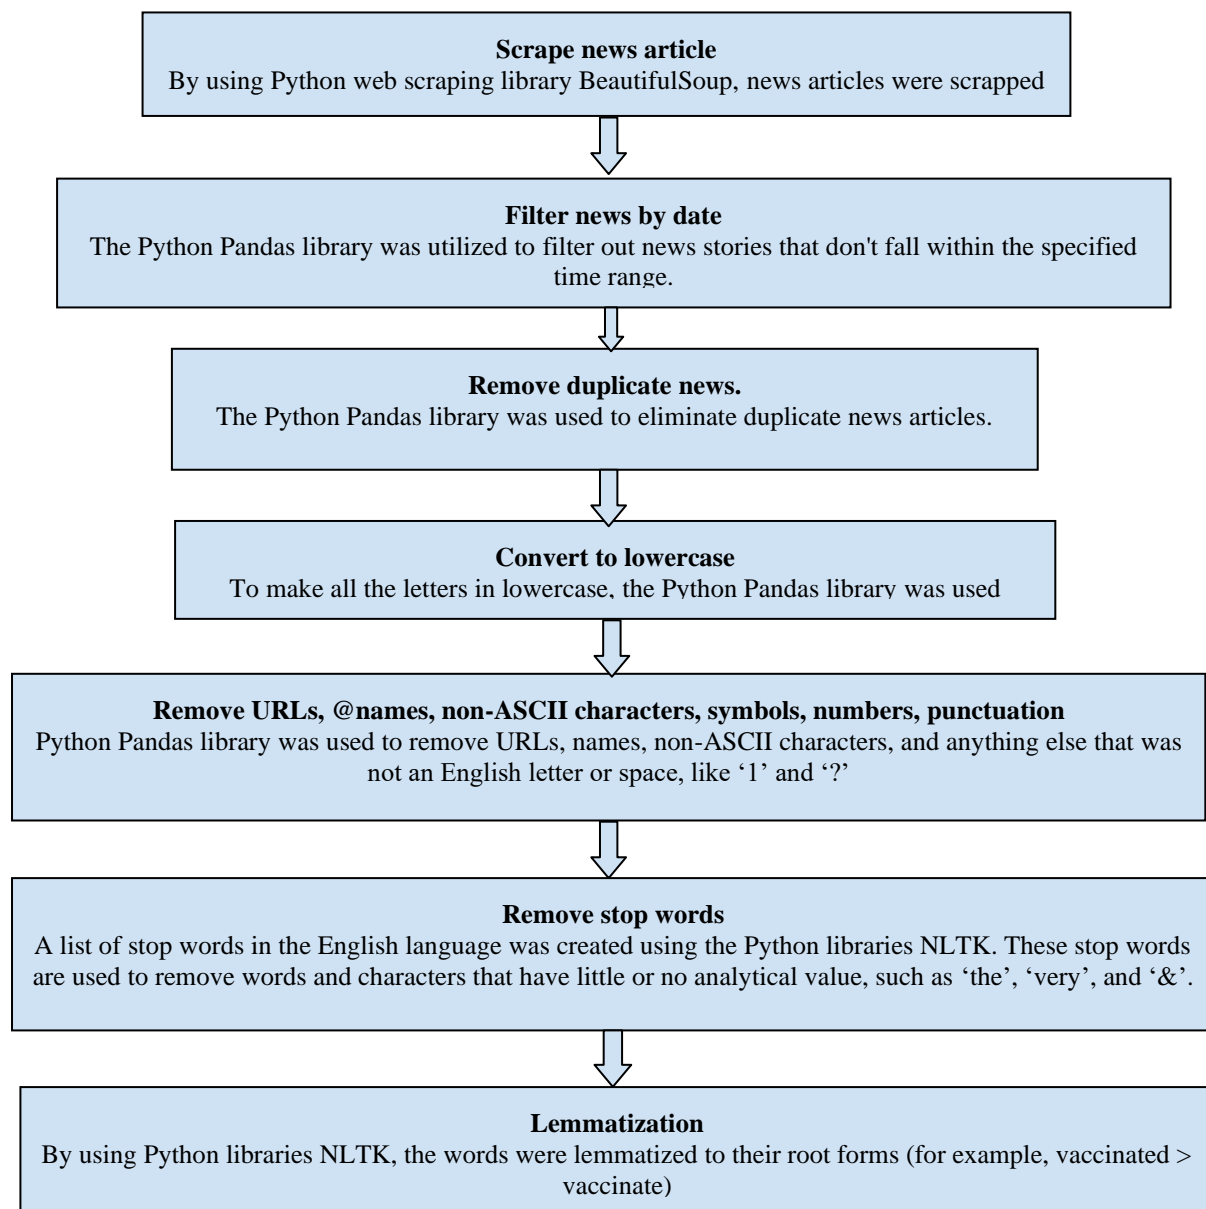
**Scrape news article**
By using Python web scraping library BeautifulSoup, news articles were scrapped

**Filter news by date**
The Python Pandas library was utilized to filter out news stories that don't fall within the specified time range.

**Remove duplicate news.**
The Python Pandas library was used to eliminate duplicate news articles.

**Convert to lowercase**
To make all the letters in lowercase, the Python Pandas library was used

**Remove URLs, @names, non-ASCII characters, symbols, numbers, punctuation**
Python Pandas library was used to remove URLs, names, non-ASCII characters, and anything else that was not an English letter or space, like '1' and '?'

**Remove stop words**
A list of stop words in the English language was created using the Python libraries NLTK. These stop words are used to remove words and characters that have little or no analytical value, such as 'the', 'very', and '&'.

**Lemmatization**
By using Python libraries NLTK, the words were lemmatized to their root forms (for example, vaccinated > vaccinate)